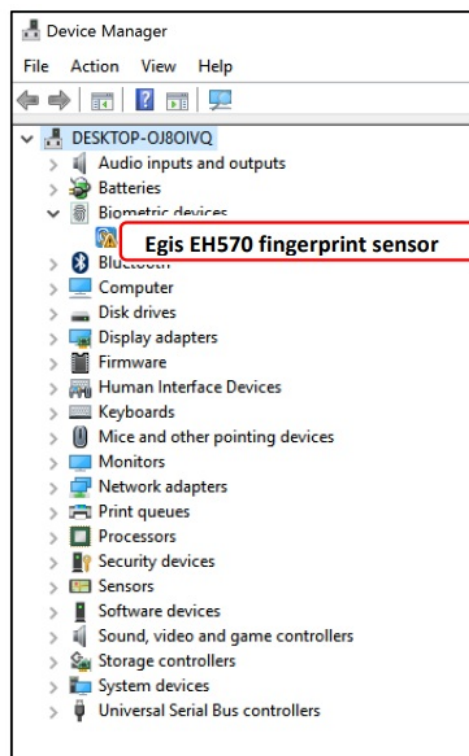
Device Manager

File Action View Help

DESKTOP-OJ8OIVQ
Audio inputs and outputs
Batteries
Biometric devices
Egis EH570 fingerprint sensor
Bluetooth
Computer
Disk drives
Display adapters
Firmware
Human Interface Devices
Keyboards
Mice and other pointing devices
Monitors
Network adapters
Print queues
Processors
Security devices
Sensors
Software devices
Sound, video and game controllers
Storage controllers
System devices
Universal Serial Bus controllers